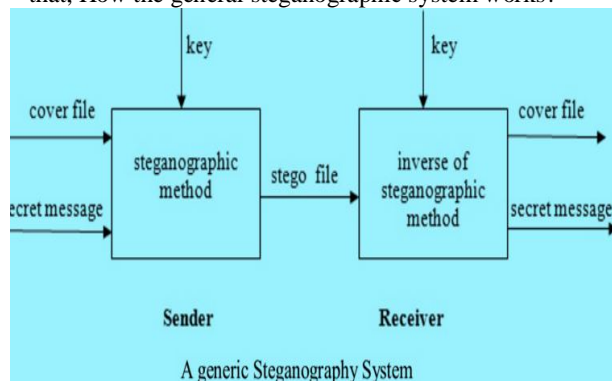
that, How the general steganographic system works:

key

key

cover file

steganographic method

stego file

inverse of steganographic method

cover file

ecret message

secret message

Sender

Receiver

A generic Steganography System